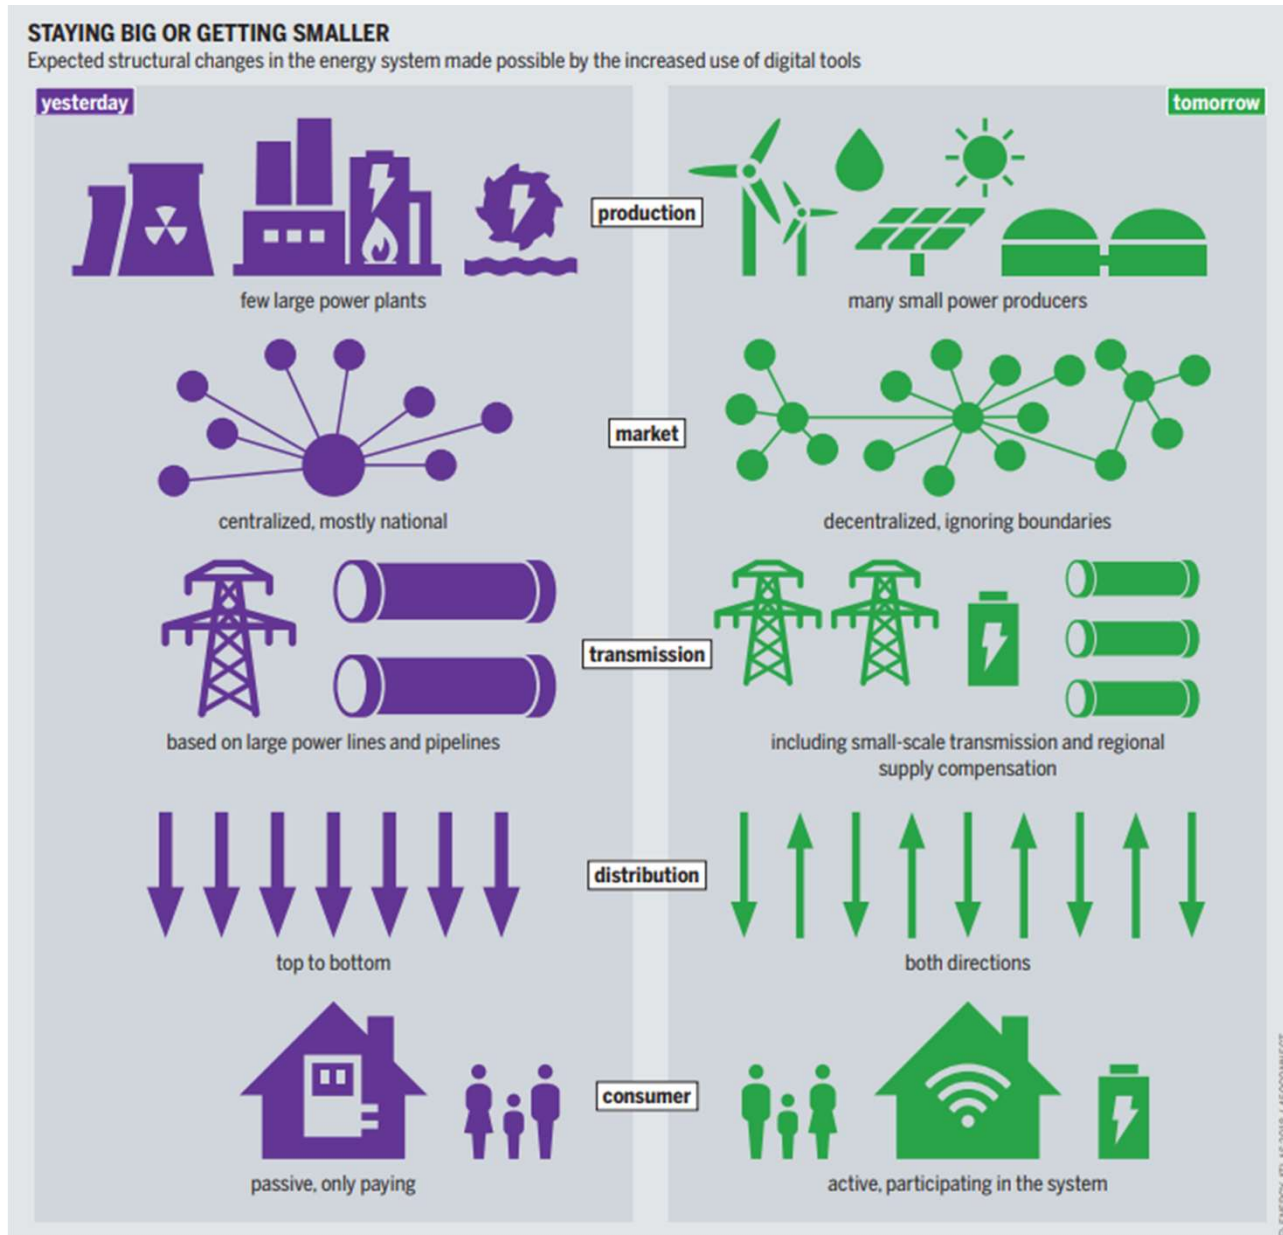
STAYING BIG OR GETTING SMALLER

Expected structural changes in the energy system made possible by the increased use of digital tools

yesterday

tomorrow

production

few large power plants

many small power producers

market

centralized, mostly national

decentralized, ignoring boundaries

transmission

based on large power lines and pipelines

including small-scale transmission and regional supply compensation

distribution

top to bottom

both directions

consumer

passive, only paying

active, participating in the system

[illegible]